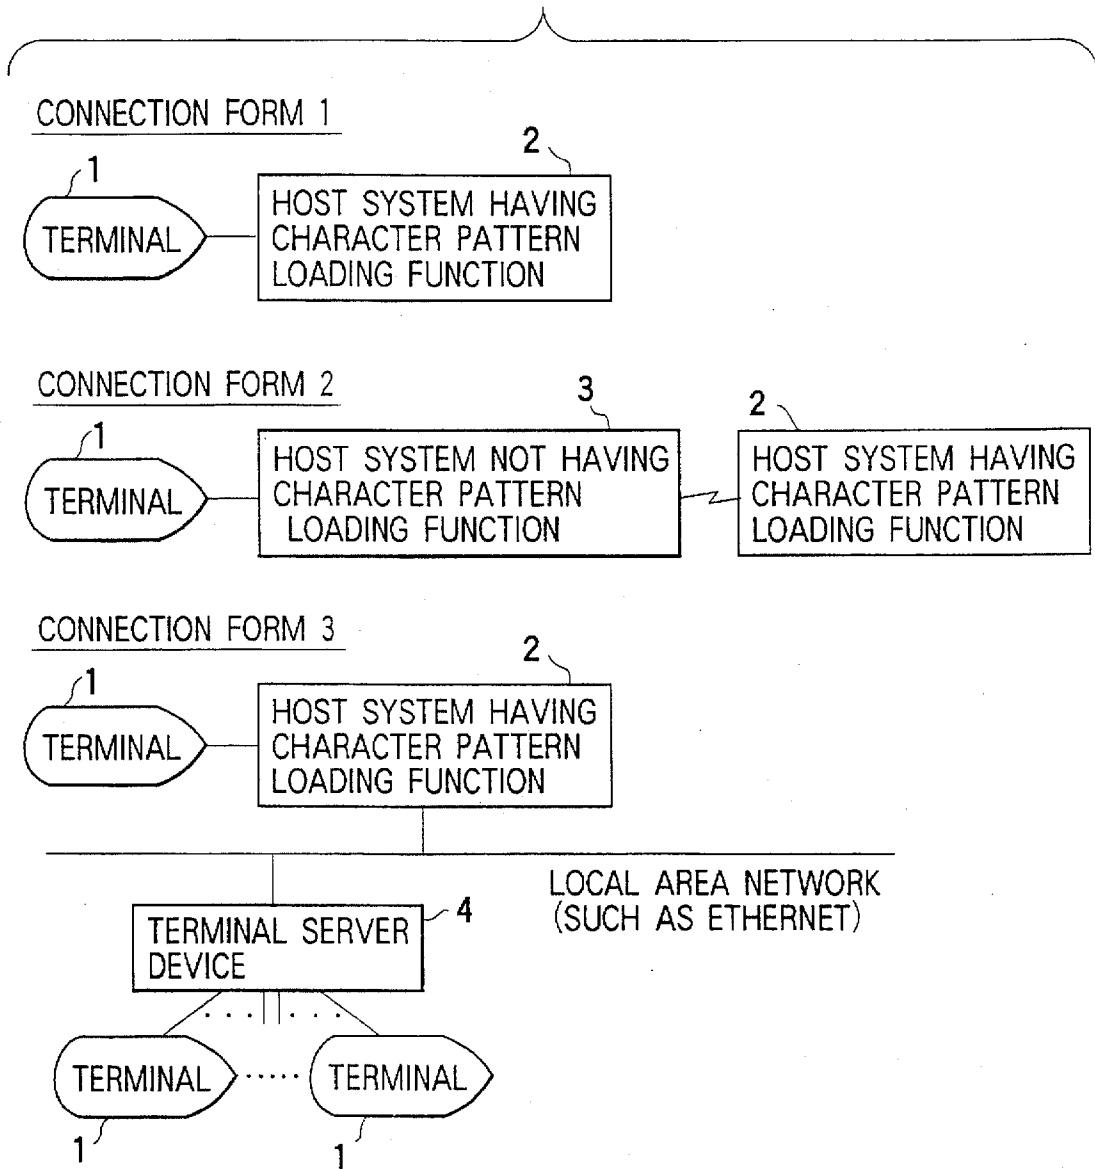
CONNECTION FORM 1

1
TERMINAL

2
HOST SYSTEM HAVING CHARACTER PATTERN LOADING FUNCTION

CONNECTION FORM 2

1
TERMINAL

3
HOST SYSTEM NOT HAVING CHARACTER PATTERN LOADING FUNCTION

2
HOST SYSTEM HAVING CHARACTER PATTERN LOADING FUNCTION

CONNECTION FORM 3

1
TERMINAL

2
HOST SYSTEM HAVING CHARACTER PATTERN LOADING FUNCTION

LOCAL AREA NETWORK (SUCH AS ETHERNET)

TERMINAL SERVER DEVICE
4

TERMINAL
TERMINAL
1
1